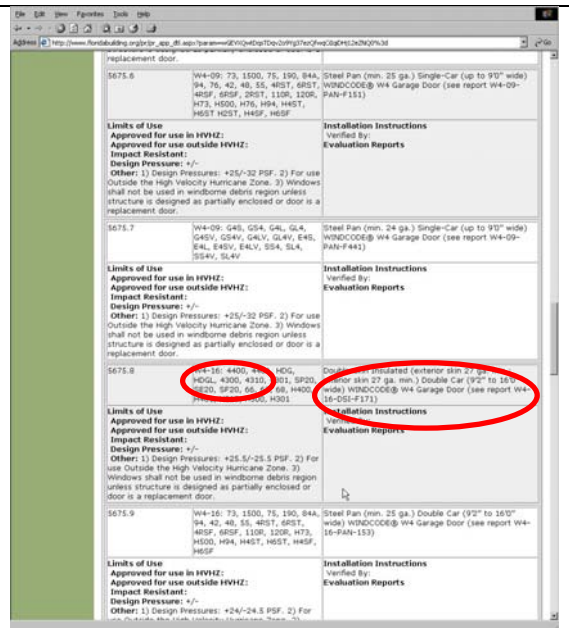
File Edit View Favorites Tools Help

Address http://www.floridabuilding.org/pr/pr_app_dtl.aspx?param=wGEVXQwtDqsTDqv2o9Yg37ezQFwqQbgDHj12eZNQ0%3d Go

replacement door.

| 5675.6 | W4-09: 73, 1500, 75, 190, 84A, 94, 76, 42, 48, 55, 4RST, 6RST, 4RSF, 6RSF, 2RST, 110R, 120R, H73, H500, H76, H94, H4ST, H6ST H2ST, H4SF, H6SF | Steel Pan (min. 25 ga.) Single-Car (up to 9'0" wide) WINDCODE® W4 Garage Door (see report W4-09-PAN-F151) |
|---|---|---|
| **Limits of Use** **Approved for use in HVHZ:** **Approved for use outside HVHZ:** **Impact Resistant:** **Design Pressure:** +/- **Other:** 1) Design Pressures: +25/-32 PSF. 2) For use Outside the High Velocity Hurricane Zone. 3) Windows shall not be used in windborne debris region unless structure is designed as partially enclosed or door is a replacement door. | | **Installation Instructions** Verified By: **Evaluation Reports** |
| 5675.7 | W4-09: G4S, GS4, G4L, GL4, G4SV, GS4V, G4LV, GL4V, E4S, E4L, E4SV, E4LV, SS4, SL4, SS4V, SL4V | Steel Pan (min. 24 ga.) Single-Car (up to 9'0" wide) WINDCODE® W4 Garage Door (see report W4-09-PAN-F441) |
| **Limits of Use** **Approved for use in HVHZ:** **Approved for use outside HVHZ:** **Impact Resistant:** **Design Pressure:** +/- **Other:** 1) Design Pressures: +25/-32 PSF. 2) For use Outside the High Velocity Hurricane Zone. 3) Windows shall not be used in windborne debris region unless structure is designed as partially enclosed or door is a replacement door. | | **Installation Instructions** Verified By: **Evaluation Reports** |
| 5675.8 | W4-16: 4400, 4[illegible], HDG, HDGL, 4300, 4310, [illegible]301, SP20, SE20, SF20, 66, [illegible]68, H400, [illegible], H301 | Double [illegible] Insulated (exterior skin 27 ga. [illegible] interior skin 27 ga. min.) Double Car (9'2" to 16'0" wide) WINDCODE® W4 Garage Door (see report W4-16-DSI-F171) |
| **Limits of Use** **Approved for use in HVHZ:** **Approved for use outside HVHZ:** **Impact Resistant:** **Design Pressure:** +/- **Other:** 1) Design Pressures: +25.5/-25.5 PSF. 2) For use Outside the High Velocity Hurricane Zone. 3) Windows shall not be used in windborne debris region unless structure is designed as partially enclosed or door is a replacement door. | | **Installation Instructions** Verifi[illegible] **Evaluation Reports** |
| 5675.9 | W4-16: 73, 1500, 75, 190, 84A, 94, 42, 48, 55, 4RST, 6RST, 4RSF, 6RSF, 110R, 120R, H73, H500, H94, H4ST, H6ST, H4SF, H6SF | Steel Pan (min. 25 ga.) Double Car (9'2" to 16'0" wide) WINDCODE® W4 Garage Door (see report W4-16-PAN-153) |
| **Limits of Use** **Approved for use in HVHZ:** **Approved for use outside HVHZ:** **Impact Resistant:** **Design Pressure:** +/- **Other:** 1) Design Pressures: +24/-24.5 PSF. 2) For use Outside the High Velocity Hurricane Zone. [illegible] | | **Installation Instructions** Verified By: **Evaluation Reports** |